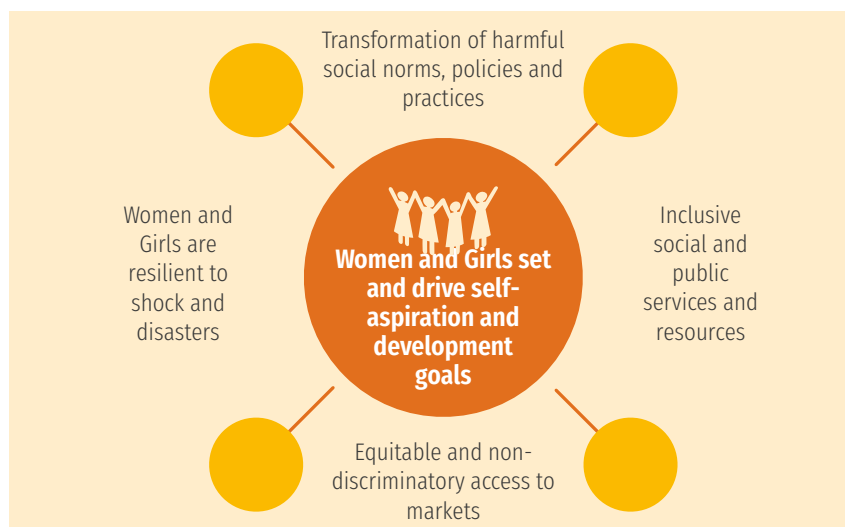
Transformation of harmful social norms, policies and practices

Women and Girls are resilient to shock and disasters

Women and Girls set and drive self-aspiration and development goals

Inclusive social and public services and resources

Equitable and non-discriminatory access to markets